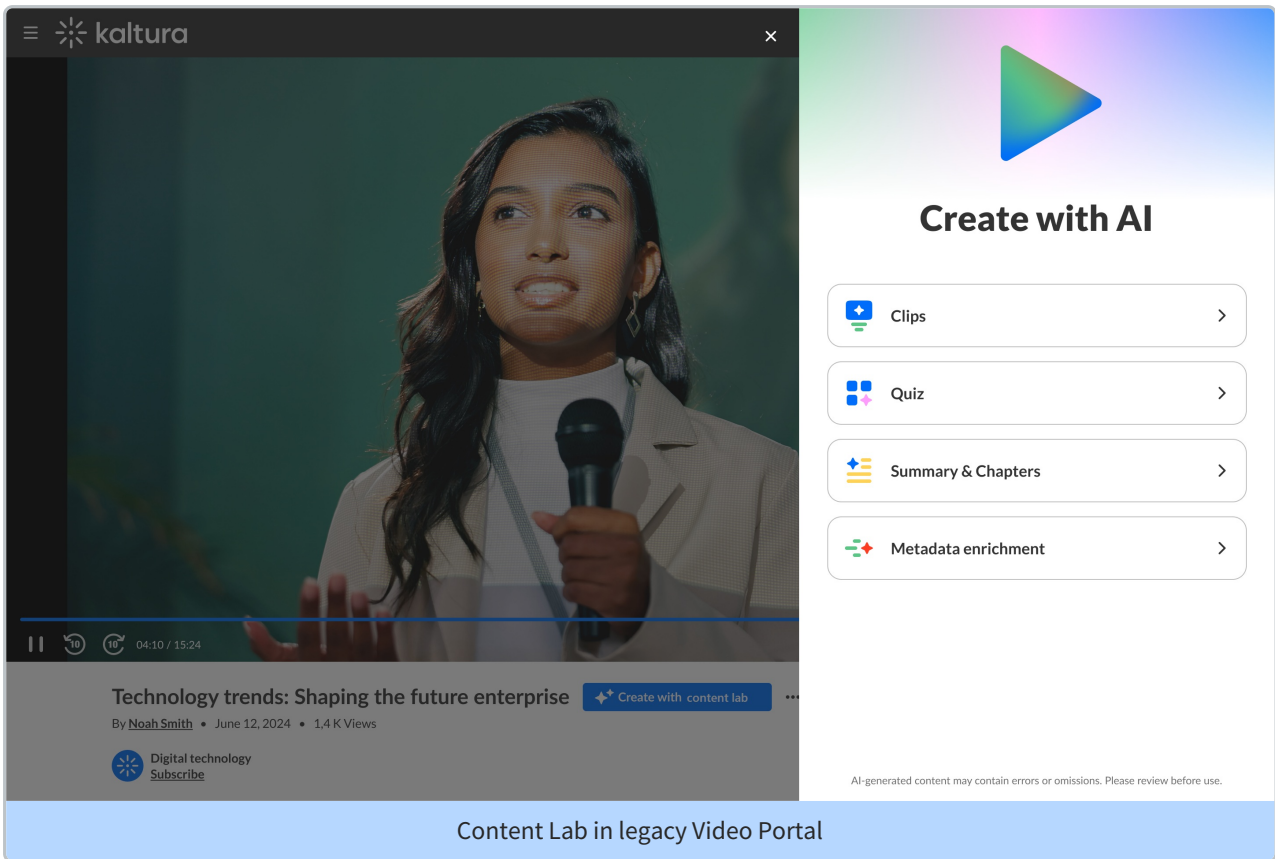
kaltura

×

10 10 04:10 / 15:24

Technology trends: Shaping the future enterprise

Create with content lab

By Noah Smith • June 12, 2024 • 1,4 K Views

Digital technology
Subscribe

Create with AI

Clips

Quiz

Summary & Chapters

Metadata enrichment

AI-generated content may contain errors or omissions. Please review before use.

Content Lab in legacy Video Portal